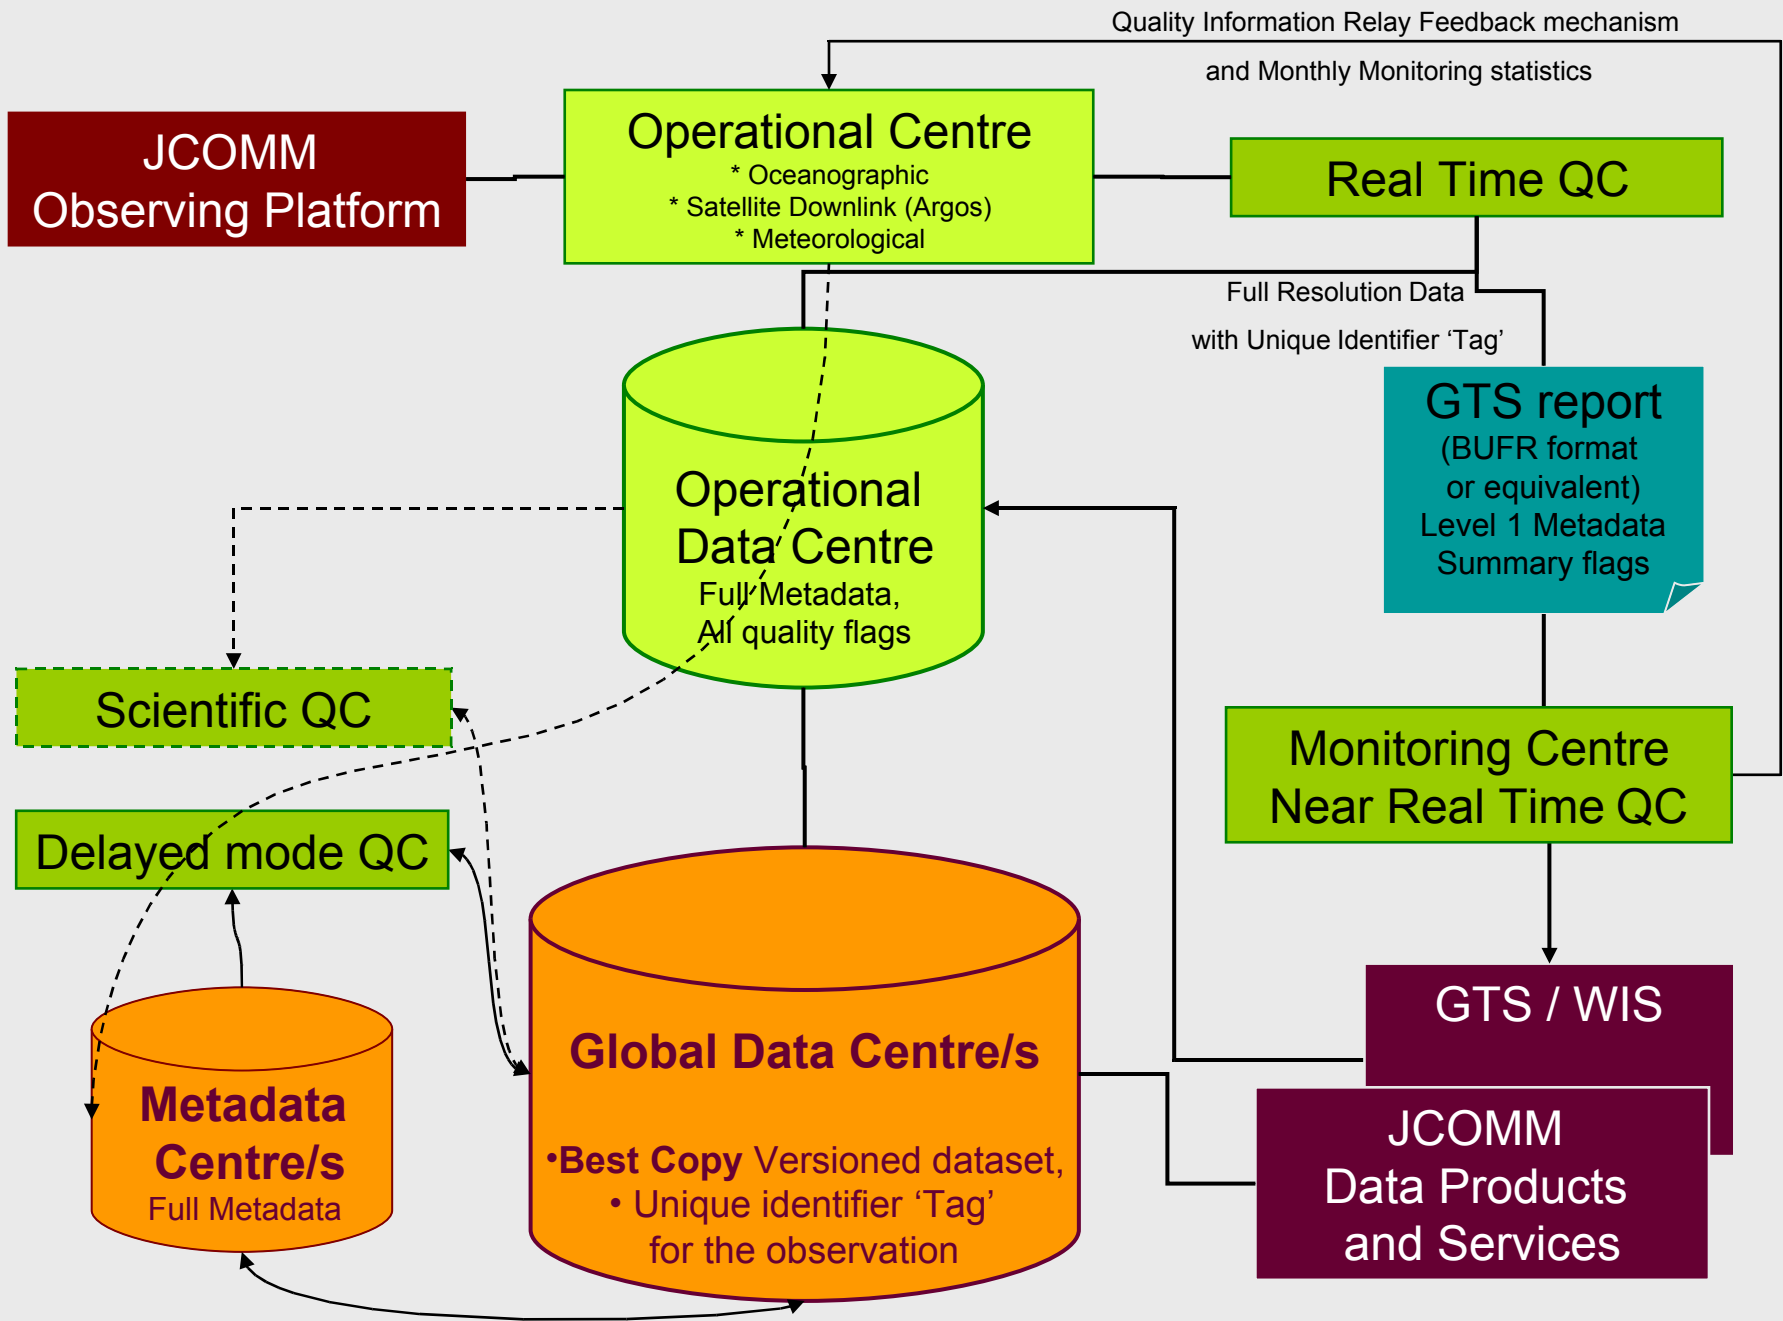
Quality Information Relay Feedback mechanism
and Monthly Monitoring statistics

JCOMM
Observing Platform

Operational Centre
* Oceanographic
* Satellite Downlink (Argos)
* Meteorological

Real Time QC

Full Resolution Data
with Unique Identifier 'Tag'

Operational
Data Centre
Full Metadata,
All quality flags

GTS report
(BUFR format
or equivalent)
Level 1 Metadata
Summary flags

Scientific QC

Monitoring Centre
Near Real Time QC

Delayed mode QC

Global Data Centre/s

•Best Copy Versioned dataset,
• Unique identifier 'Tag'
for the observation

GTS / WIS

Metadata
Centre/s
Full Metadata

JCOMM
Data Products
and Services